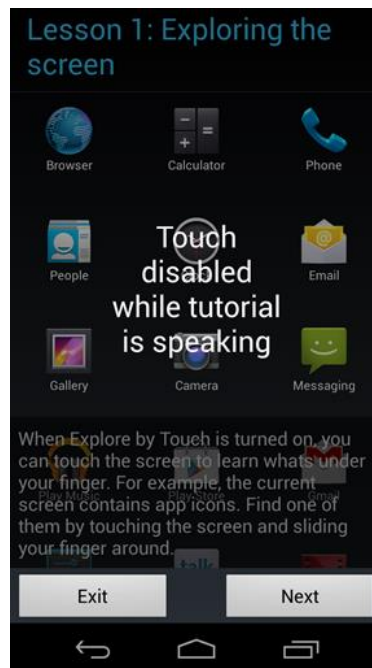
Lesson 1: Exploring the screen

Browser
Calculator
Phone

People
Email

Gallery
Camera
Messaging

Touch disabled while tutorial is speaking

When Explore by Touch is turned on, you can touch the screen to learn whats under your finger. For example, the current screen contains app icons. Find one of them by touching the screen and sliding your finger around.

Play Music
Play Store
Gmail

Exit
Next